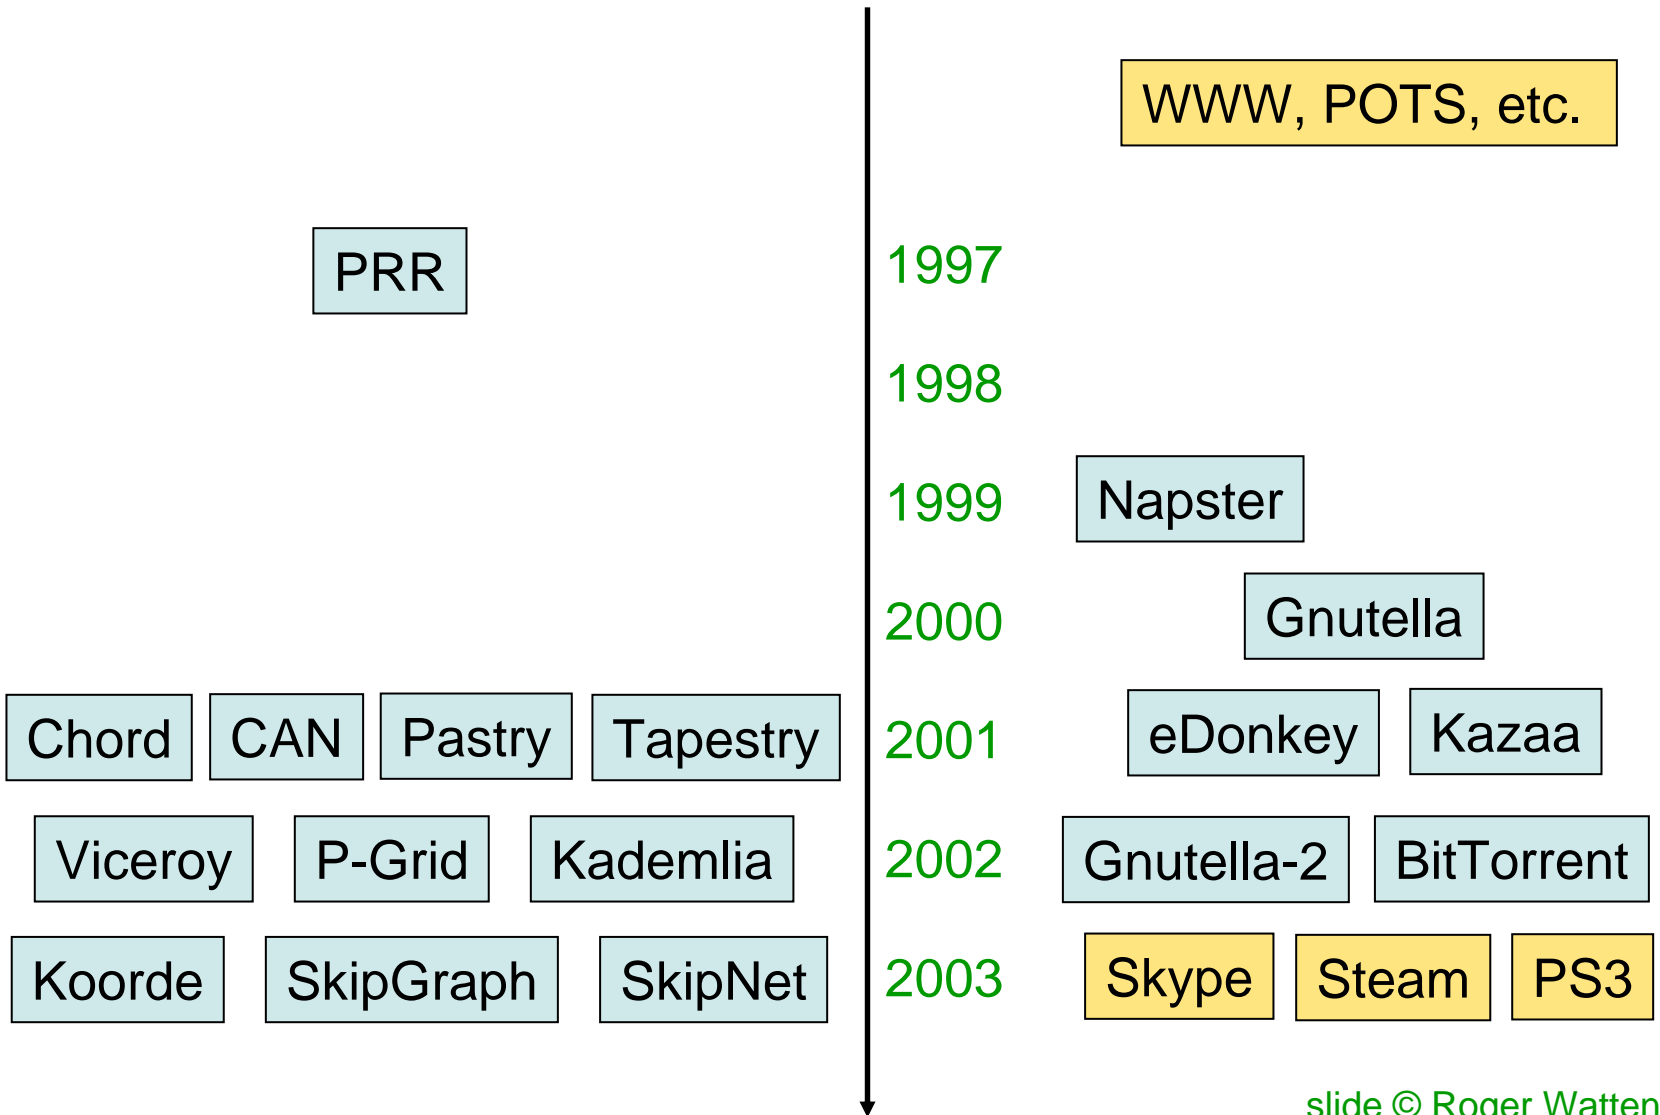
WWW, POTS, etc.

PRR

1997

1998

1999

Napster

2000

Gnutella

Chord CAN Pastry Tapestry

2001

eDonkey Kazaa

Viceroy P-Grid Kademlia

2002

Gnutella-2 BitTorrent

Koorde SkipGraph SkipNet

2003

Skype Steam PS3

slide © Roger Watten